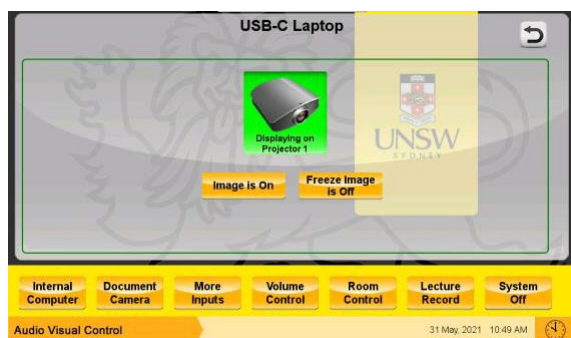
USB-C Laptop

Displaying on Projector 1

UNSW
SYDNEY

Image is On

Freeze Image is Off

Internal Computer

Document Camera

More Inputs

Volume Control

Room Control

Lecture Record

System Off

Audio Visual Control

31 May, 2021 10:49 AM